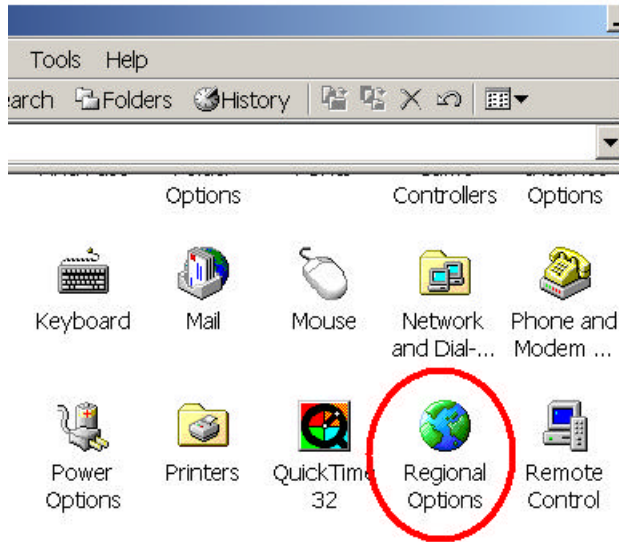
Tools Help

earch Folders History

Options Controllers Options

Keyboard

Mail

Mouse

Network and Dial-...

Phone and Modem ...

Power Options

Printers

QuickTime 32

Regional Options

Remote Control